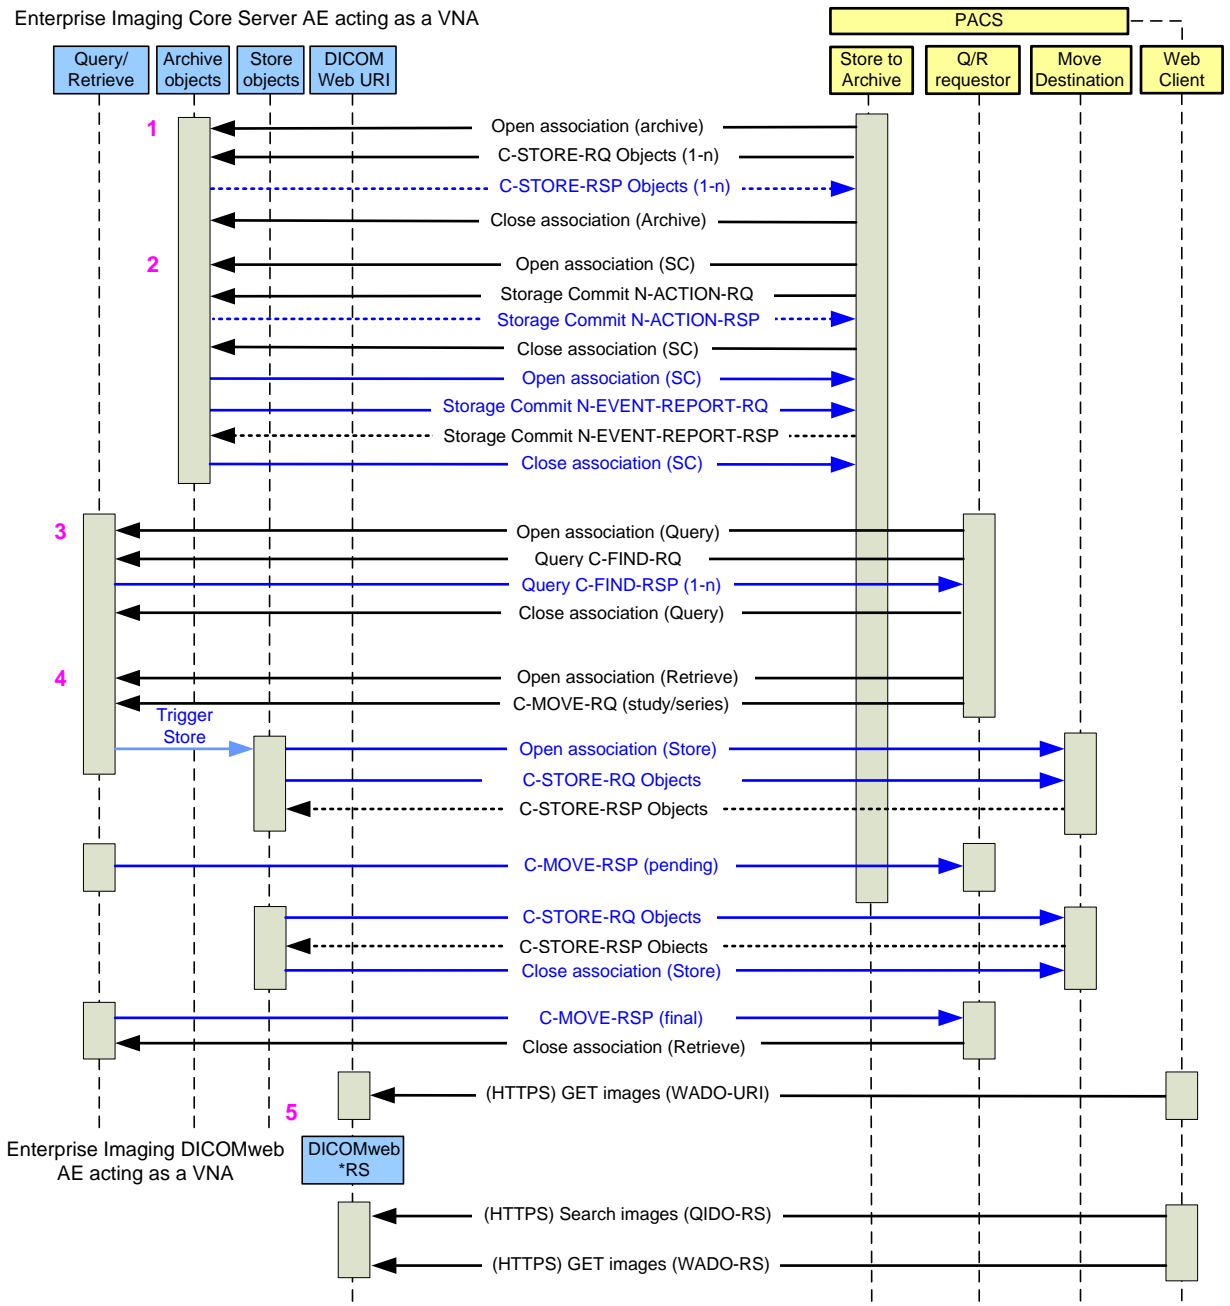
Enterprise Imaging Core Server AE acting as a VNA

PACS

Query/ Retrieve
Archive objects
Store objects
DICOM Web URI

Store to Archive
Q/R requestor
Move Destination
Web Client

1
Open association (archive)
C-STORE-RQ Objects (1-n)
C-STORE-RSP Objects (1-n)
Close association (Archive)

2
Open association (SC)
Storage Commit N-ACTION-RQ
Storage Commit N-ACTION-RSP
Close association (SC)
Open association (SC)
Storage Commit N-EVENT-REPORT-RQ
Storage Commit N-EVENT-REPORT-RSP
Close association (SC)

3
Open association (Query)
Query C-FIND-RQ
Query C-FIND-RSP (1-n)
Close association (Query)

4
Open association (Retrieve)
C-MOVE-RQ (study/series)
Trigger Store
Open association (Store)
C-STORE-RQ Objects
C-STORE-RSP Objects
C-MOVE-RSP (pending)
C-STORE-RQ Objects
C-STORE-RSP Objects
Close association (Store)
C-MOVE-RSP (final)
Close association (Retrieve)
(HTTPS) GET images (WADO-URI)

5
Enterprise Imaging DICOMweb AE acting as a VNA
DICOMweb *RS
(HTTPS) Search images (QIDO-RS)
(HTTPS) GET images (WADO-RS)